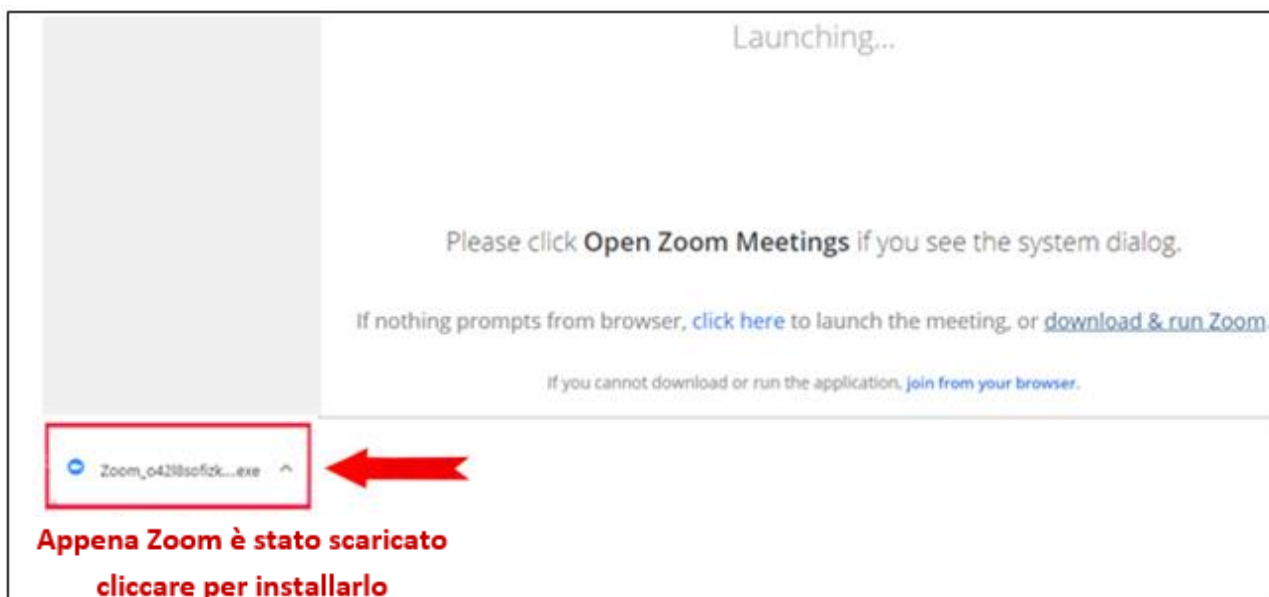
Launching...

Please click **Open Zoom Meetings** if you see the system dialog.

If nothing prompts from browser, click here to launch the meeting, or download & run Zoom.

If you cannot download or run the application, join from your browser.

Zoom_o42l8sofizk....exe

Appena Zoom è stato scaricato cliccare per installarlo